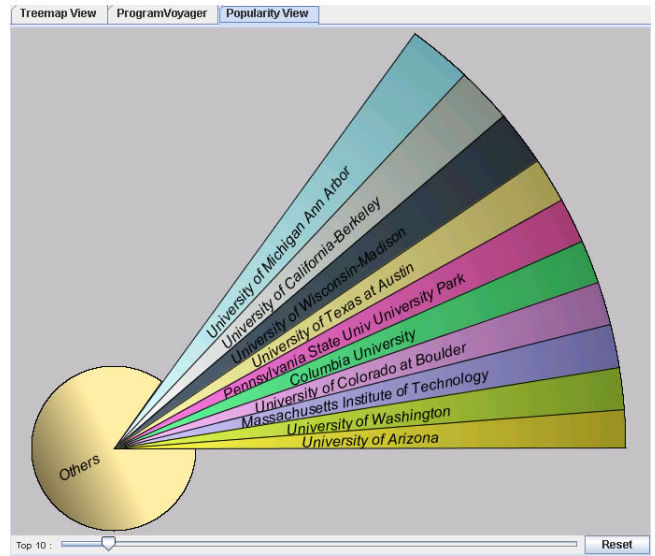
Treemap View ProgramVoyager Popularity View

University of Michigan Ann Arbor
University of California-Berkeley
University of Wisconsin-Madison
University of Texas at Austin
Pennsylvania State Univ University Park
Columbia University
University of Colorado at Boulder
Massachusetts Institute of Technology
University of Washington
University of Arizona
Others

Top 10 :
Reset